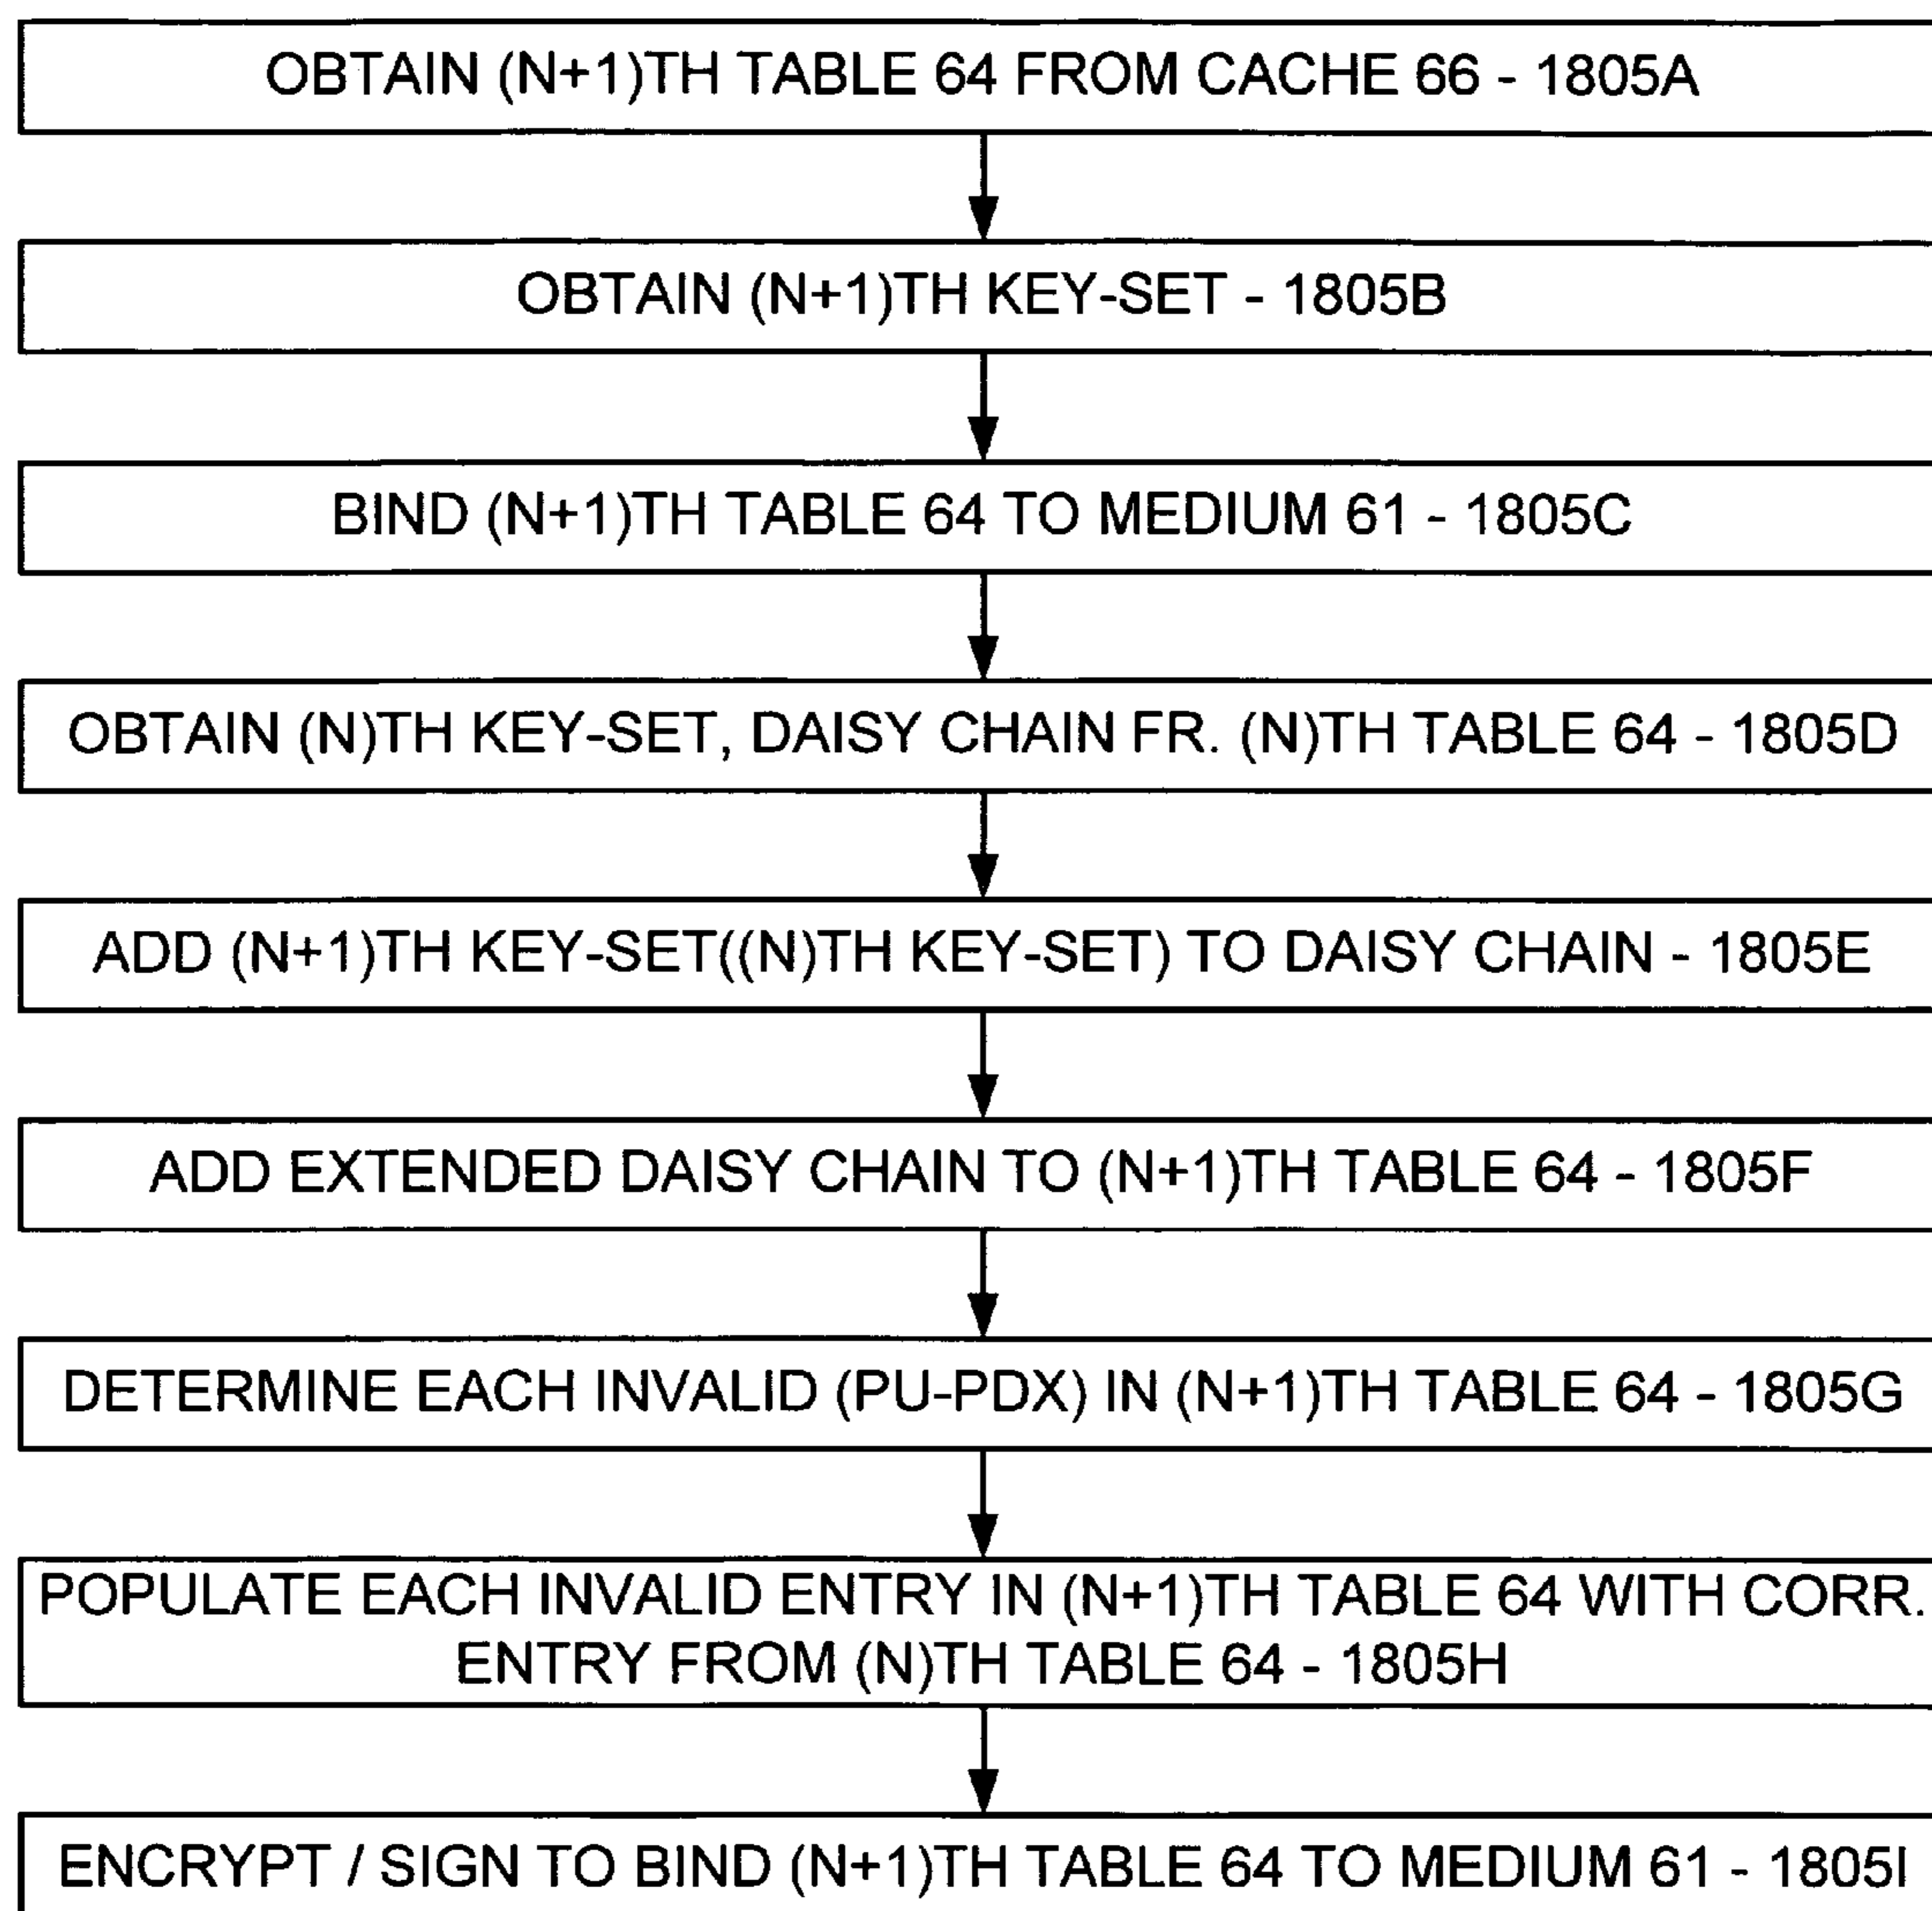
OBTAIN (N+1)TH TABLE 64 FROM CACHE 66 - 1805A

OBTAIN (N+1)TH KEY-SET - 1805B

BIND (N+1)TH TABLE 64 TO MEDIUM 61 - 1805C

OBTAIN (N)TH KEY-SET, DAISY CHAIN FR. (N)TH TABLE 64 - 1805D

ADD (N+1)TH KEY-SET((N)TH KEY-SET) TO DAISY CHAIN - 1805E

ADD EXTENDED DAISY CHAIN TO (N+1)TH TABLE 64 - 1805F

DETERMINE EACH INVALID (PU-PDX) IN (N+1)TH TABLE 64 - 1805G

POPULATE EACH INVALID ENTRY IN (N+1)TH TABLE 64 WITH CORR. ENTRY FROM (N)TH TABLE 64 - 1805H

ENCRYPT / SIGN TO BIND (N+1)TH TABLE 64 TO MEDIUM 61 - 1805I